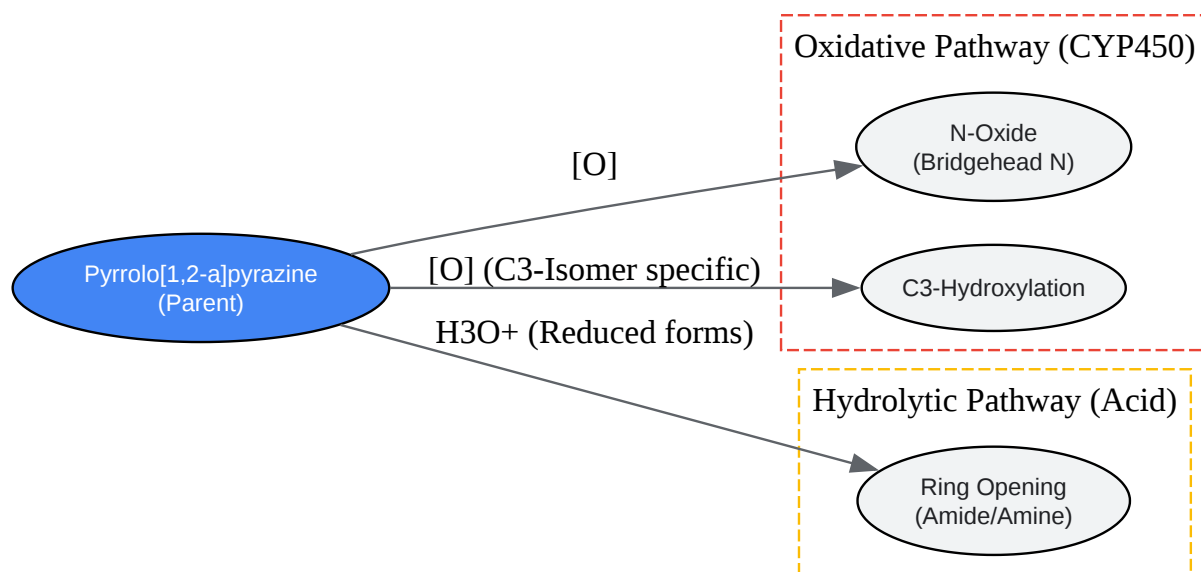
Oxidative Pathway (CYP450)

N-Oxide
(Bridgehead N)

[O]

Pyrrolo[1,2-a]pyrazine
(Parent)

[O] (C3-Isomer specific)

C3-Hydroxylation

H3O+ (Reduced forms)

Hydrolytic Pathway (Acid)

Ring Opening
(Amide/Amine)